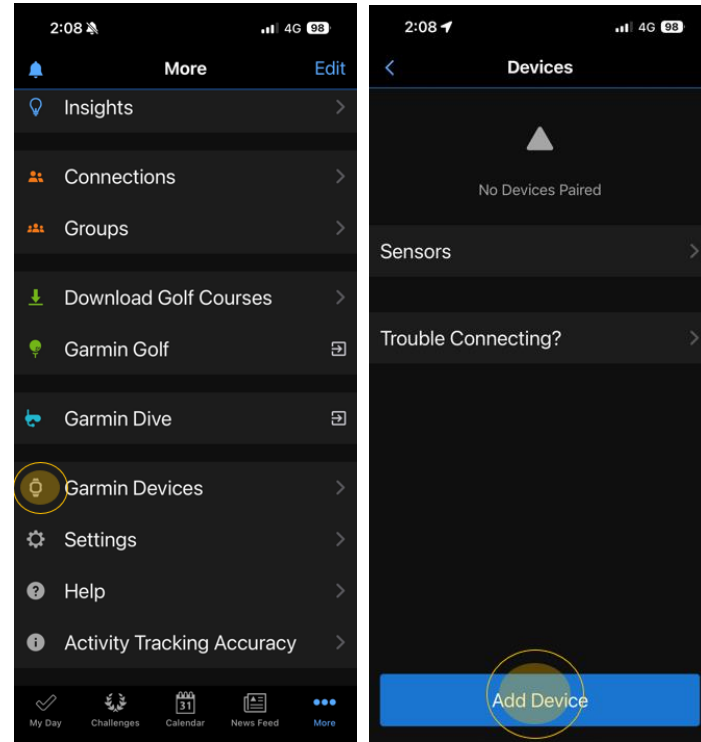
2:08 4G 98

More Edit

Insights

Connections

Groups

Download Golf Courses

Garmin Golf

Garmin Dive

Garmin Devices

Settings

Help

Activity Tracking Accuracy

My Day Challenges 31 Calendar News Feed More

2:08 4G 98

Devices

No Devices Paired

Sensors

Trouble Connecting?

Add Device